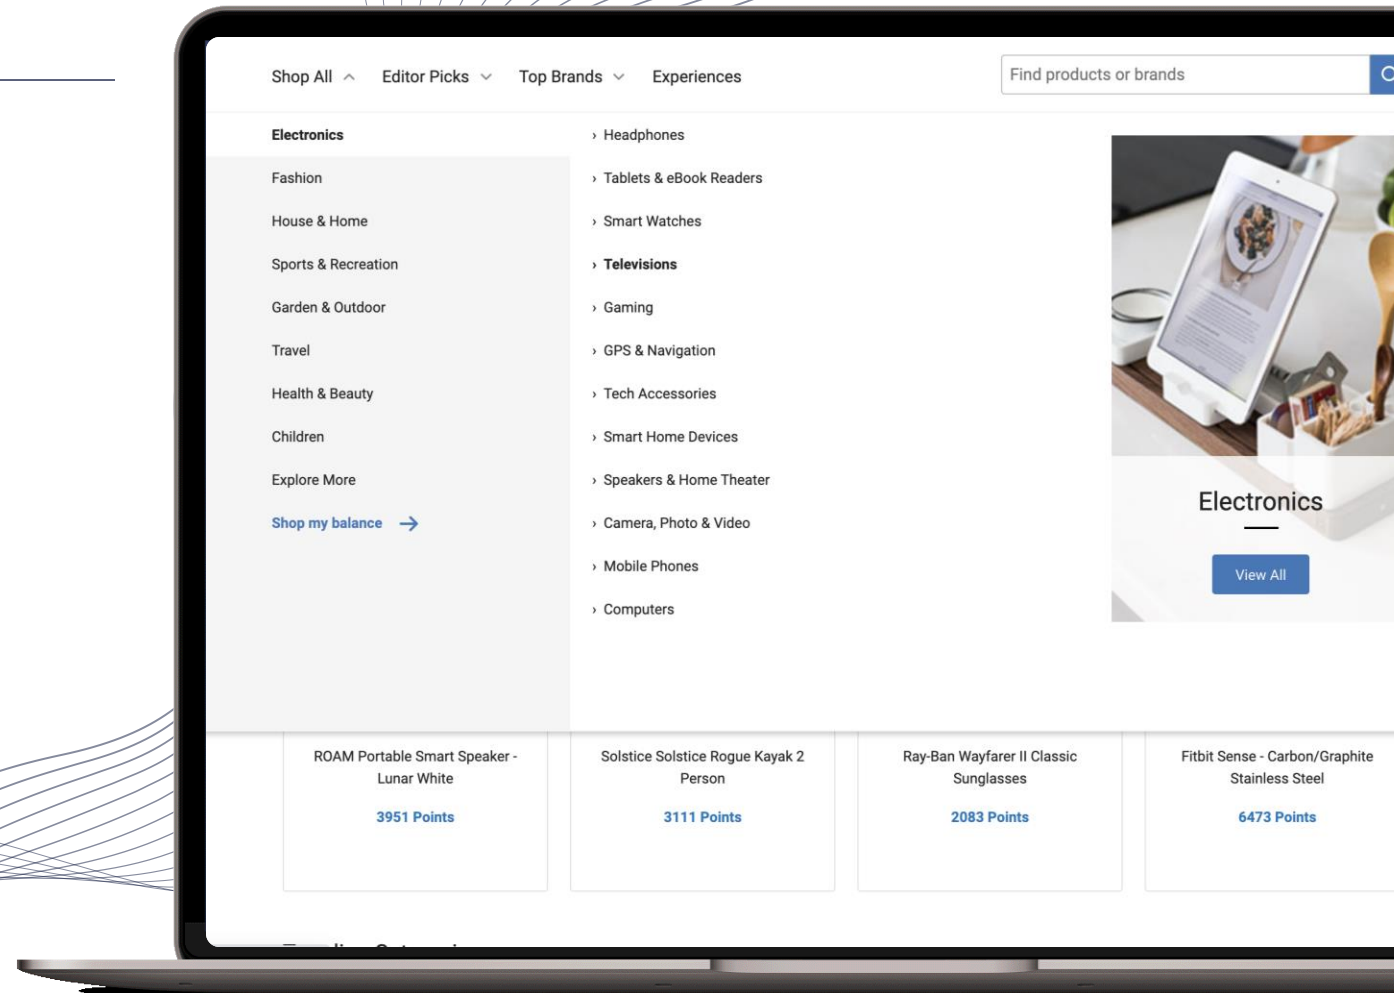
Shop All Editor Picks Top Brands Experiences

Find products or brands

Electronics
Fashion
House & Home
Sports & Recreation
Garden & Outdoor
Travel
Health & Beauty
Children
Explore More
Shop my balance

› Headphones
› Tablets & eBook Readers
› Smart Watches
› Televisions
› Gaming
› GPS & Navigation
› Tech Accessories
› Smart Home Devices
› Speakers & Home Theater
› Camera, Photo & Video
› Mobile Phones
› Computers

Electronics

View All

ROAM Portable Smart Speaker - Lunar White
3951 Points

Solstice Solstice Rogue Kayak 2 Person
3111 Points

Ray-Ban Wayfarer II Classic Sunglasses
2083 Points

Fitbit Sense - Carbon/Graphite Stainless Steel
6473 Points

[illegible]